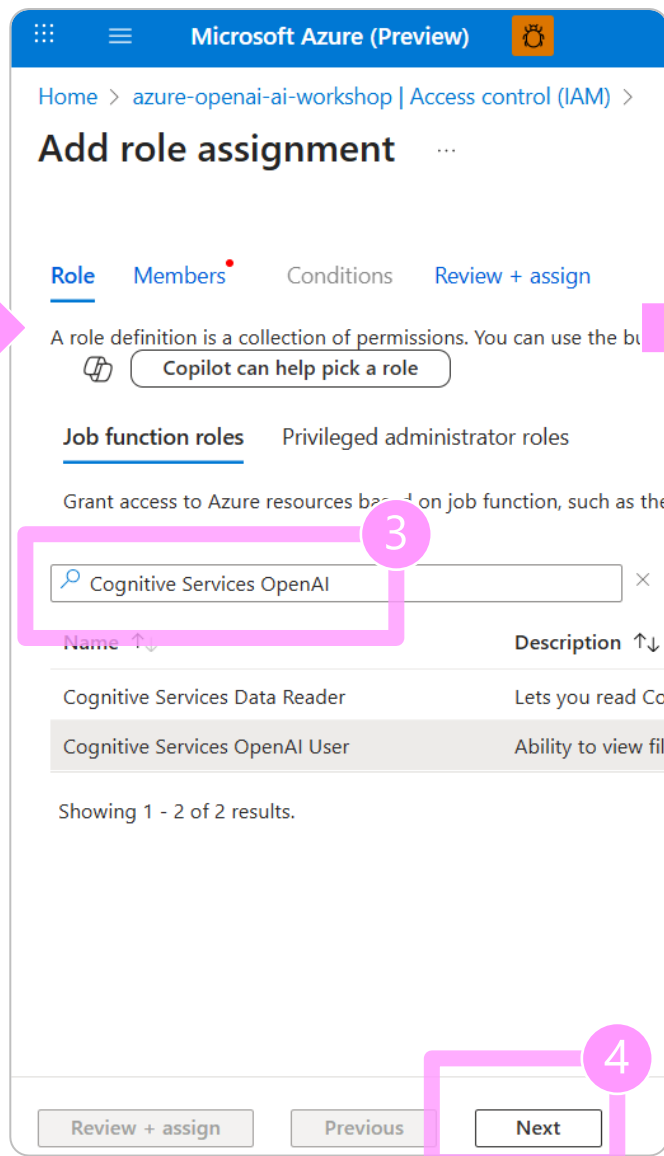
Microsoft Azure (Preview)

Home > azure-openai-ai-workshop | Access control (IAM) >

Add role assignment ...

Role Members Conditions Review + assign

A role definition is a collection of permissions. You can use the bu

Copilot can help pick a role

Job function roles Privileged administrator roles

Grant access to Azure resources based on job function, such as the

3

Cognitive Services OpenAI

| Name ↑↓ | Description ↑↓ |
|---|---|
| Cognitive Services Data Reader | Lets you read Co |
| Cognitive Services OpenAI User | Ability to view fil |

Showing 1 - 2 of 2 results.

4

Review + assign Previous Next